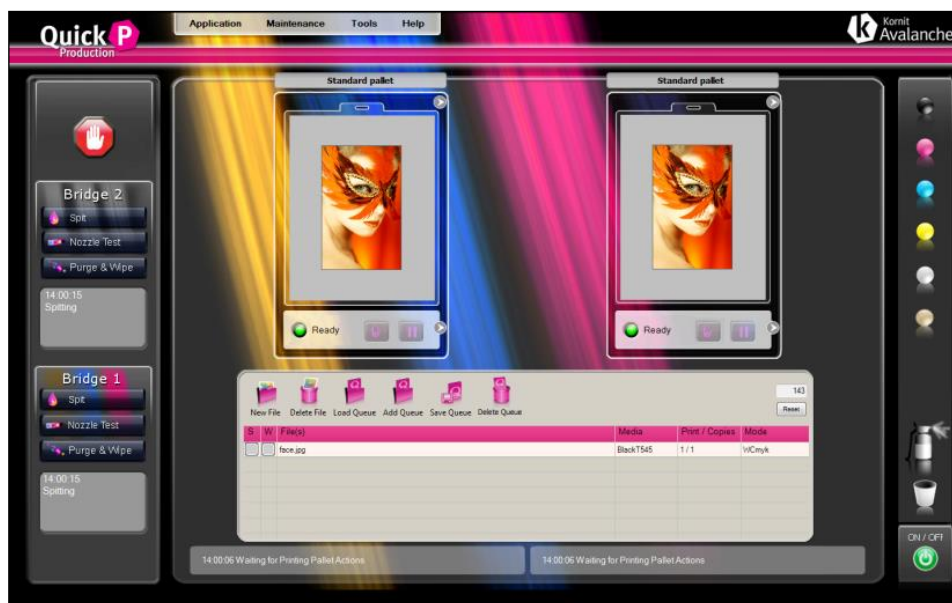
Quick P Production

Application Maintenance Tools Help

Kornit Avalanche

Bridge 2
Spit
Nozzle Test
Purge & Wipe
14:00:15
Spitting

Bridge 1
Spit
Nozzle Test
Purge & Wipe
14:00:15
Spitting

Standard pallet
Ready

Standard pallet
Ready

New File Delete File Load Queue Add Queue Save Queue Delete Queue

143
Reset

| S | W | File(s) | Media | Print / Copies | Mode |
|---|---|---|---|---|---|
| | | face.jpg | BlackT545 | 1 / 1 | WCmyk |

14:00:06 Waiting for Printing Pallet Actions
14:00:06 Waiting for Printing Pallet Actions

ON / OFF